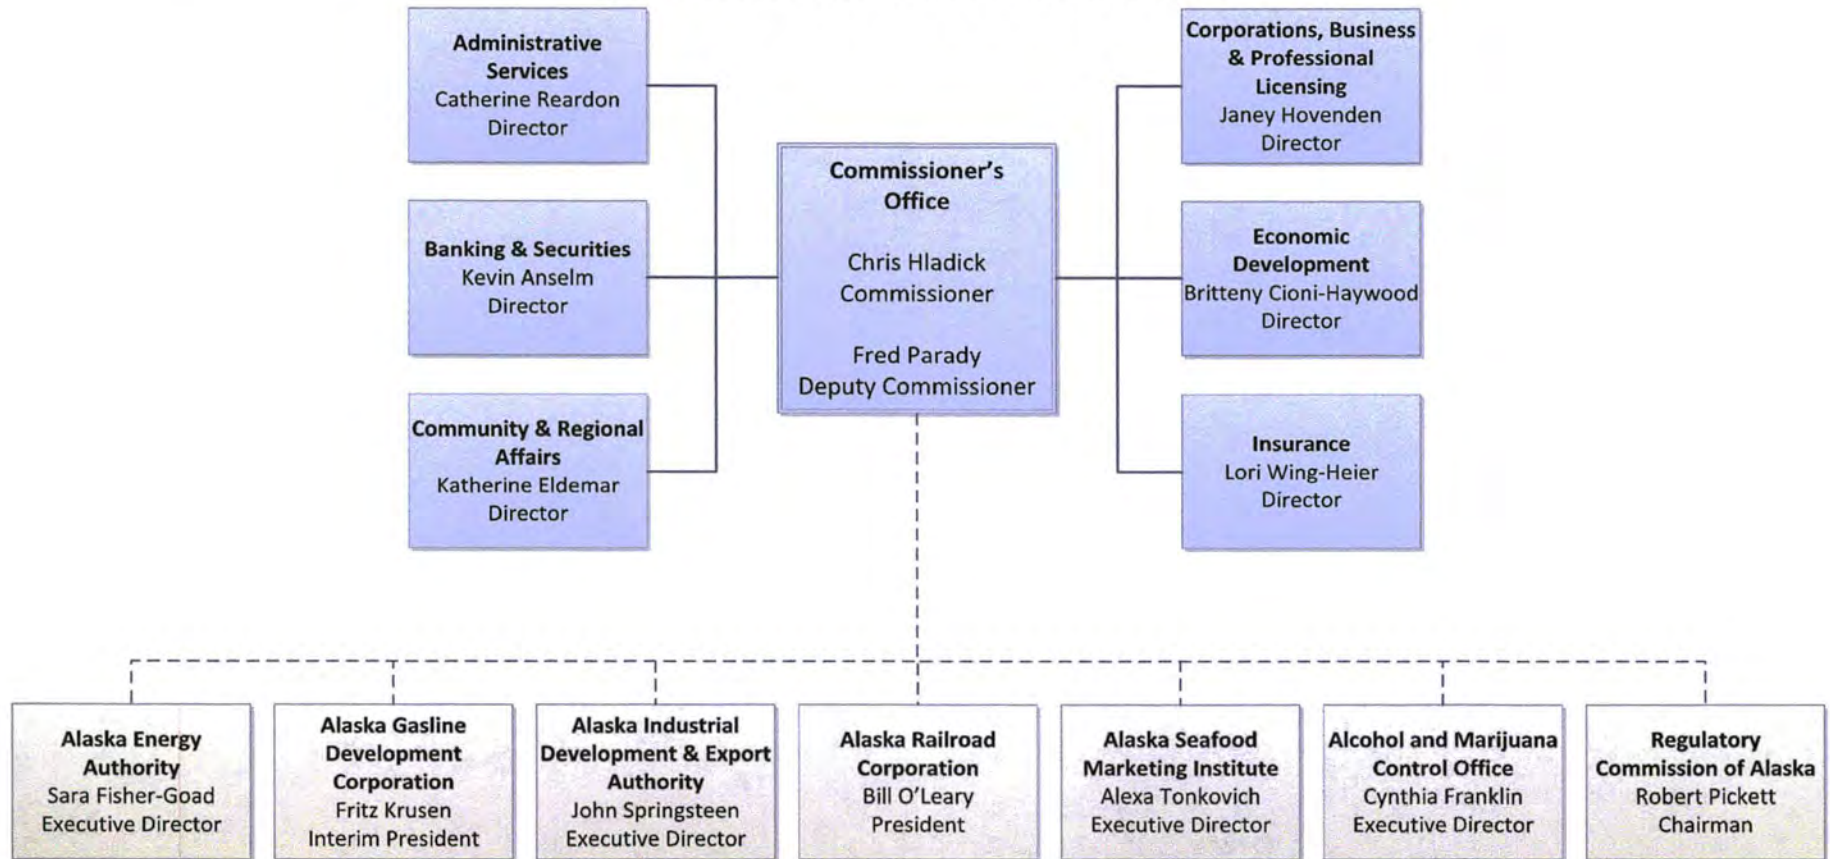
Administrative Services
Catherine Reardon
Director

Banking & Securities
Kevin Anselm
Director

Community & Regional Affairs
Katherine Eldemar
Director

Commissioner's Office

Chris Hladick
Commissioner

Fred Parady
Deputy Commissioner

Corporations, Business & Professional Licensing
Janey Hovenden
Director

Economic Development
Britteny Cioni-Haywood
Director

Insurance
Lori Wing-Heier
Director

Alaska Energy Authority
Sara Fisher-Goad
Executive Director

Alaska Gasline Development Corporation
Fritz Krusen
Interim President

Alaska Industrial Development & Export Authority
John Springsteen
Executive Director

Alaska Railroad Corporation
Bill O'Leary
President

Alaska Seafood Marketing Institute
Alexa Tonkovich
Executive Director

Alcohol and Marijuana Control Office
Cynthia Franklin
Executive Director

Regulatory Commission of Alaska
Robert Pickett
Chairman